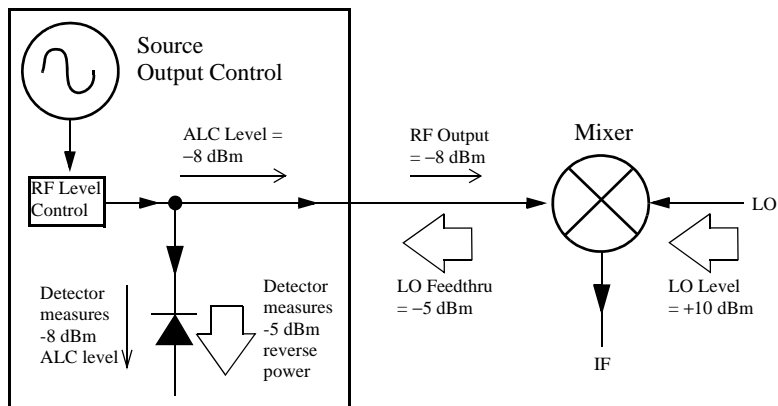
Source
Output Control

ALC Level =
−8 dBm

RF Level
Control

Detector
measures
-8 dBm
ALC level

Detector
measures
-5 dBm
reverse
power

RF Output
= −8 dBm

LO Feedthru
= −5 dBm

Mixer

LO

LO Level
= +10 dBm

IF